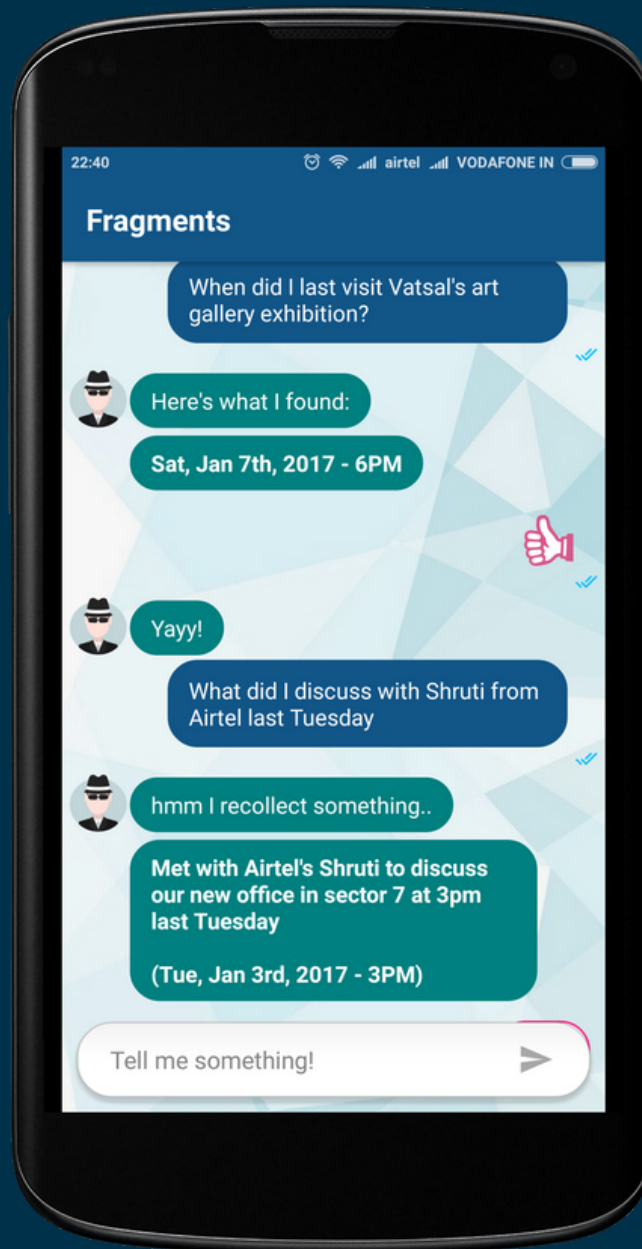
22:40 airtel VODAFONE IN

Fragments

When did I last visit Vatsal's art gallery exhibition?

Here's what I found:

Sat, Jan 7th, 2017 - 6PM

Yayy!

What did I discuss with Shruti from Airtel last Tuesday

hmm I recollect something..

Met with Airtel's Shruti to discuss our new office in sector 7 at 3pm last Tuesday

(Tue, Jan 3rd, 2017 - 3PM)

Tell me something!